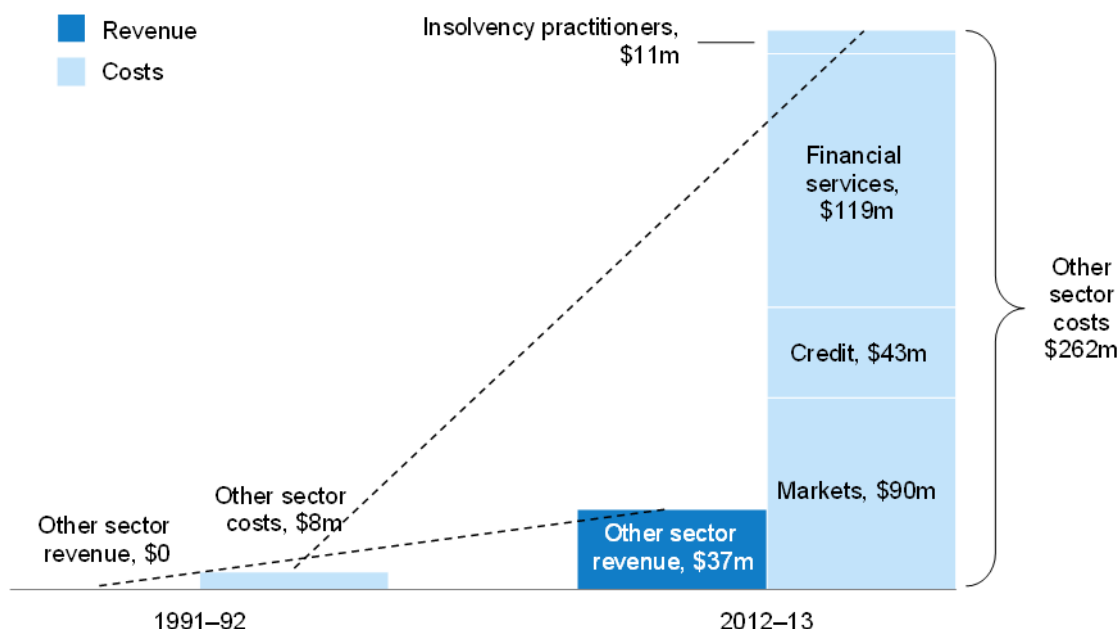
Revenue

Costs

Insolvency practitioners, $11m

Financial services, $119m

Other sector costs $262m

Credit, $43m

Markets, $90m

Other sector costs, $8m

Other sector revenue, $0

Other sector revenue, $37m

1991–92

2012–13